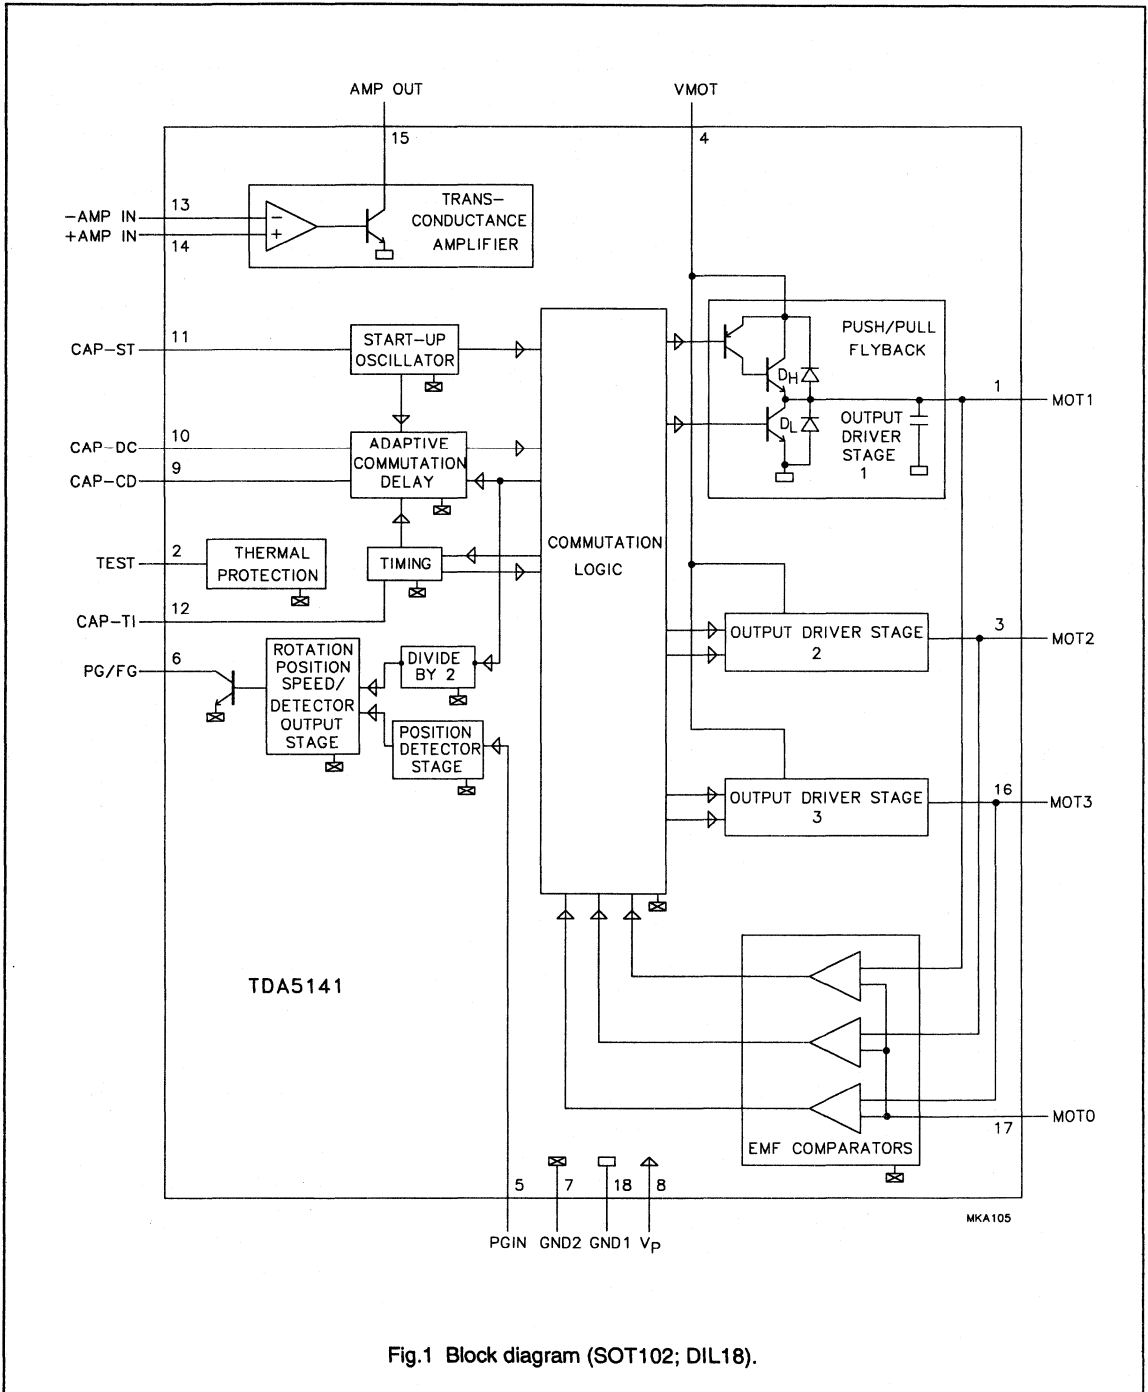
AMP OUT

VMOT

15

4

13

14

−AMP IN

+AMP IN

TRANS-CONDUCTANCE AMPLIFIER

CAP−ST

11

START-UP OSCILLATOR

PUSH/PULL FLYBACK

$D_H$

$D_L$

1

MOT1

OUTPUT DRIVER STAGE 1

CAP−DC

10

CAP−CD

9

ADAPTIVE COMMUTATION DELAY

TEST

2

THERMAL PROTECTION

TIMING

COMMUTATION LOGIC

CAP−TI

12

PG/FG

6

ROTATION POSITION SPEED/ DETECTOR OUTPUT STAGE

DIVIDE BY 2

POSITION DETECTOR STAGE

OUTPUT DRIVER STAGE 2

3

MOT2

OUTPUT DRIVER STAGE 3

16

MOT3

TDA5141

EMF COMPARATORS

MOT0

17

5

7

18

8

PGIN GND2 GND1 $V_P$

MKA105

Fig.1 Block diagram (SOT102; DIL18).